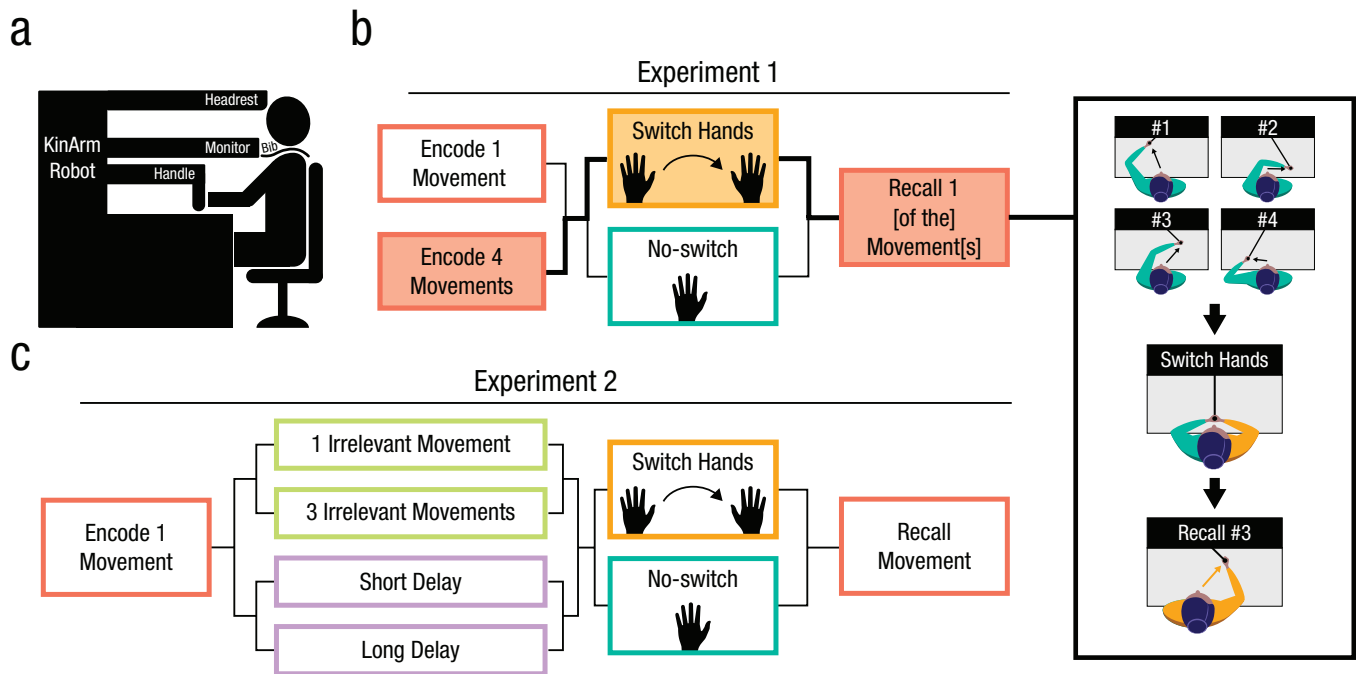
a

KinArm Robot

Headrest

Monitor

Bib

Handle

b

Experiment 1

Encode 1 Movement

Encode 4 Movements

Switch Hands

No-switch

Recall 1 [of the] Movement[s]

#1

#2

#3

#4

Switch Hands

Recall #3

c

Experiment 2

Encode 1 Movement

1 Irrelevant Movement

3 Irrelevant Movements

Short Delay

Long Delay

Switch Hands

No-switch

Recall Movement